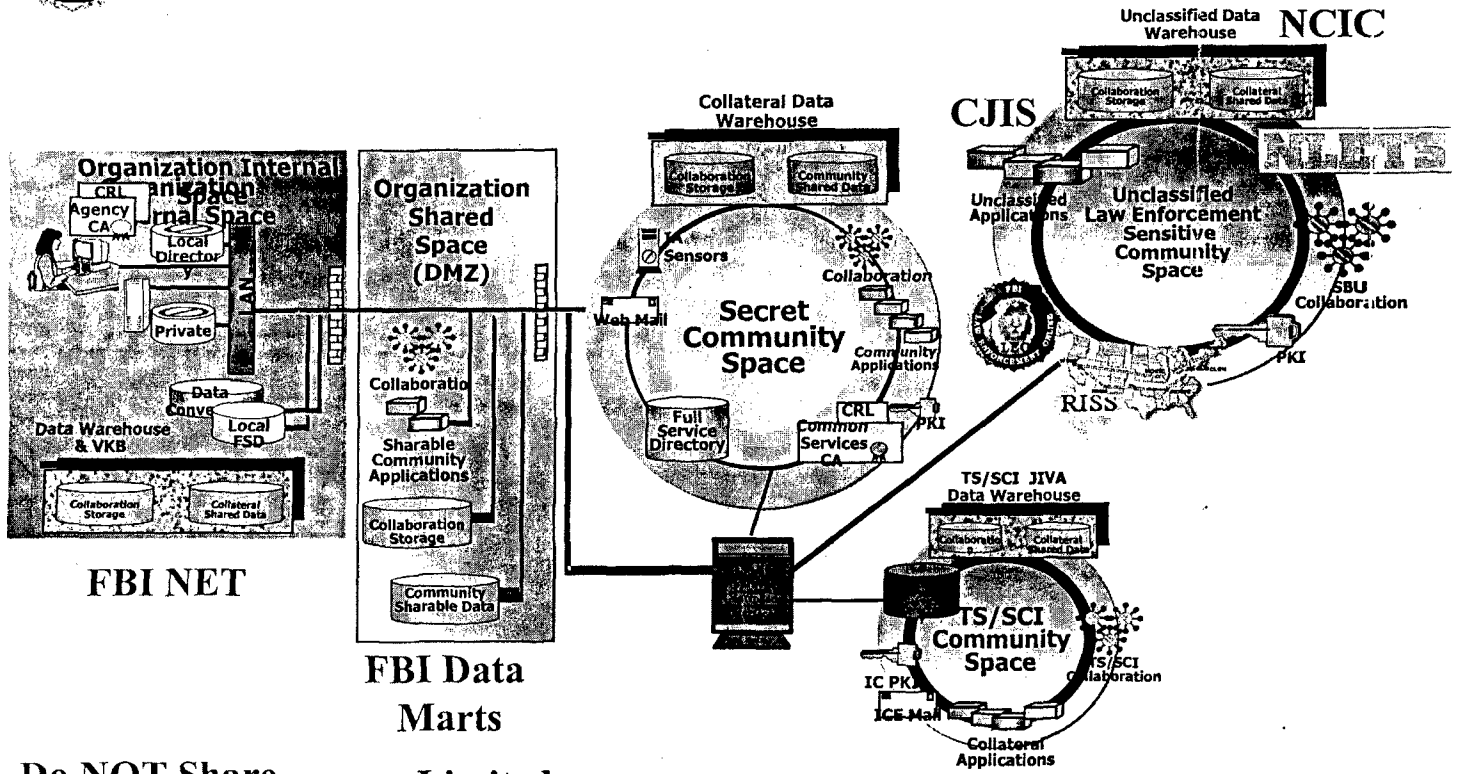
Unclassified Data Warehouse

NCIC

Collaboration Storage

Collateral Shared Data

CJIS

NLETS

Unclassified Applications

Unclassified Law Enforcement Sensitive Community Space

SBU Collaboration

PKI

LEO

RISS

Collateral Data Warehouse

Collaboration Storage

Community Shared Data

IA Sensors

Collaboration

Web Mail

Secret Community Space

Community Applications

Full Service Directory

CRL

Common Services CA

PKI

Organization Internal Space

CRL

Agency CA

Local Directory

LAN

Private

Data Conver

Local FSD

Data Warehouse & VKB

Collaboration Storage

Collateral Shared Data

FBI NET

Organization Shared Space (DMZ)

Collaboratio

Sharable Community Applications

Collaboration Storage

Community Sharable Data

FBI Data Marts

TS/SCI JIVA Data Warehouse

Collaboratio

Collateral Shared Data

TS/SCI Community Space

TS/SCI Collaboration

IC PKI

ICE Mail

Collateral Applications

Do NOT Share

Limited